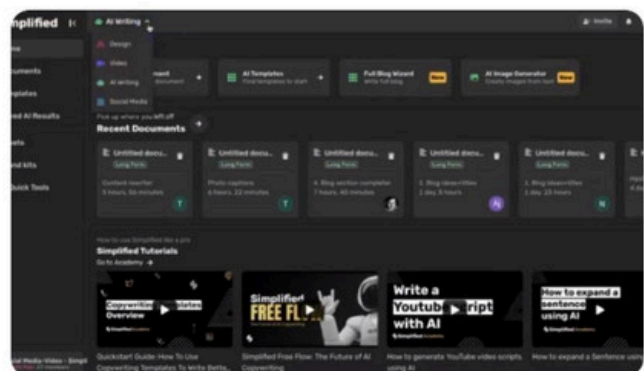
nplified

AI Writing

Invite

Design
Video
AI writing
Social Media

me
cuments
nplates
ed AI Results
ets
and kits
Quick Tools

AI Templates
Find templates to start

Full Blog Wizard
Write full blog
New

AI Image Generator
Create images from text
New

Pick up where you left off
Recent Documents

Untitled docu...
Long Form
Content rewriter
5 hours, 56 minutes

Untitled docu...
Long Form
Photo captions
6 hours, 22 minutes

Untitled docu...
Long Form
4. Blog section completer
7 hours, 40 minutes

Untitled docu...
Long Form
3. Blog ideas+titles
1 day, 5 hours

Untitled docu...
Long Form
1. Blog ideas+titles
1 day, 23 hours

How to use Simplified like a pro
Simplified Tutorials
Go to Academy

Copywriting Templates Overview

Simplified FREE FL

Write a Youtube Script with AI

How to expand a sentence using AI

Quickstart Guide: How To Use Copywriting Templates To Write Bette...

Simplified Free Flow: The Future of AI Copywriting

How to generate YouTube video scripts using AI

How to expand a Sentence using...

ial Media-Video - Simpli